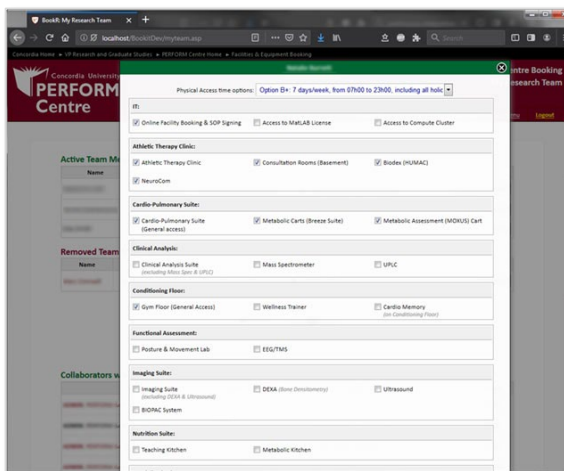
BookR: My Research Team

localhost/BookItDev/myteam.asp

Search

Concordia Home » VP Research and Graduate Studies » PERFORM Centre Home » Facilities & Equipment Booking

Concordia University
PERFORM
Centre

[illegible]

ntre Booking
esearch Team

Logout

Active Team Me

Name

Removed Team

Name

Collaborators w

Physical Access time options: Option B+: 7 days/week, from 07h00 to 23h00, including all holic

IT:

Online Facility Booking & SOP Signing
Access to MatLAB License
Access to Compute Cluster

Athletic Therapy Clinic:

Athletic Therapy Clinic
Consultation Rooms (Basement)
Biodex (HUMAC)
NeuroCom

Cardio-Pulmonary Suite:

Cardio-Pulmonary Suite (General access)
Metabolic Carts (Breeze Suite)
Metabolic Assessment (MOXUS) Cart

Clinical Analysis:

Clinical Analysis Suite (including Mass Spec & UPLC)
Mass Spectrometer
UPLC

Conditioning Floor:

Gym Floor (General Access)
Wellness Trainer
Cardio Memory (on Conditioning Floor)

Functional Assessment:

Posture & Movement Lab
EEG/TMS

Imaging Suite:

Imaging Suite (including DEXA & Ultrasound)
DEXA (Bone Densitometry)
Ultrasound
BIOPAC System

Nutrition Suite:

Teaching Kitchen
Metabolic Kitchen